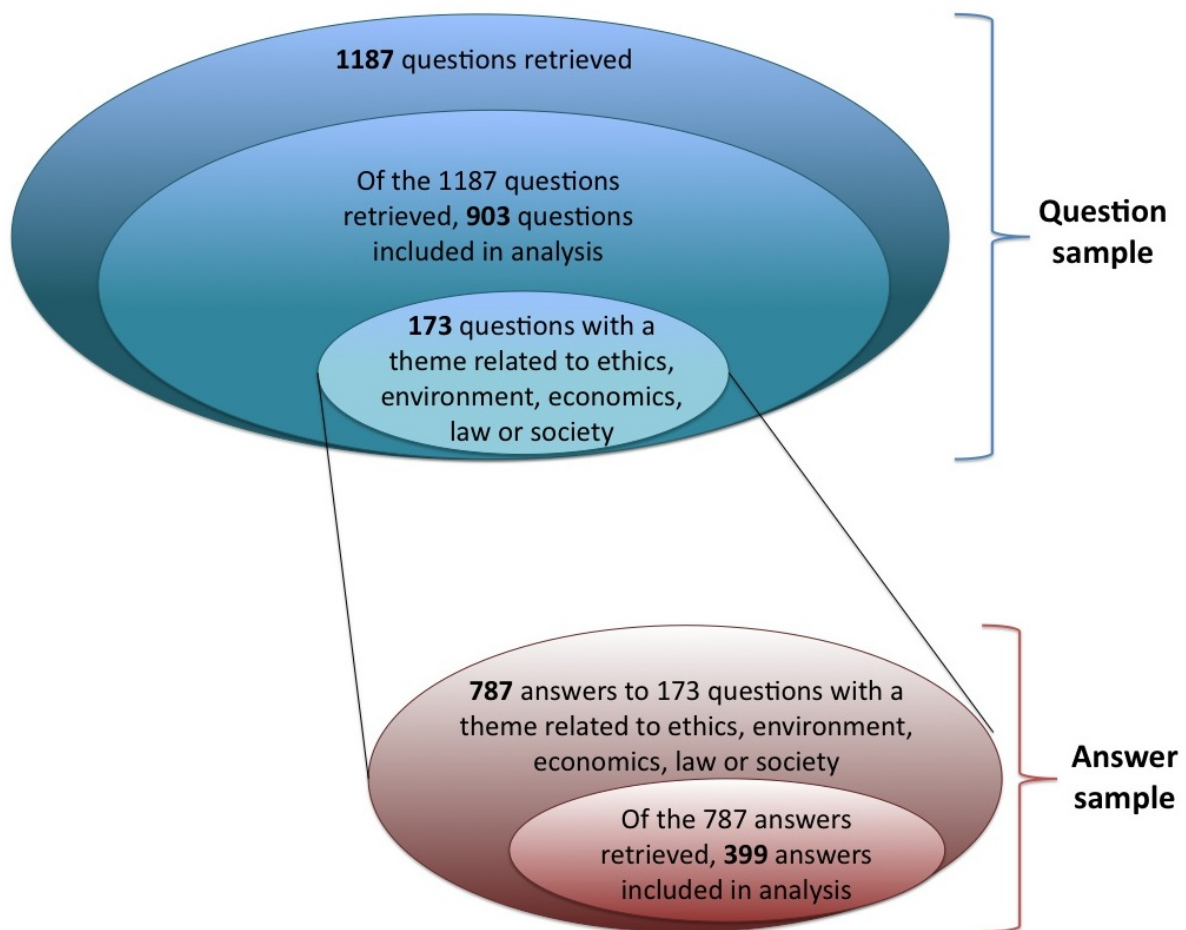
**1187** questions retrieved

Of the 1187 questions retrieved, **903** questions included in analysis

**173** questions with a theme related to ethics, environment, economics, law or society

**Question sample**

**787** answers to 173 questions with a theme related to ethics, environment, economics, law or society

Of the 787 answers retrieved, **399** answers included in analysis

**Answer sample**